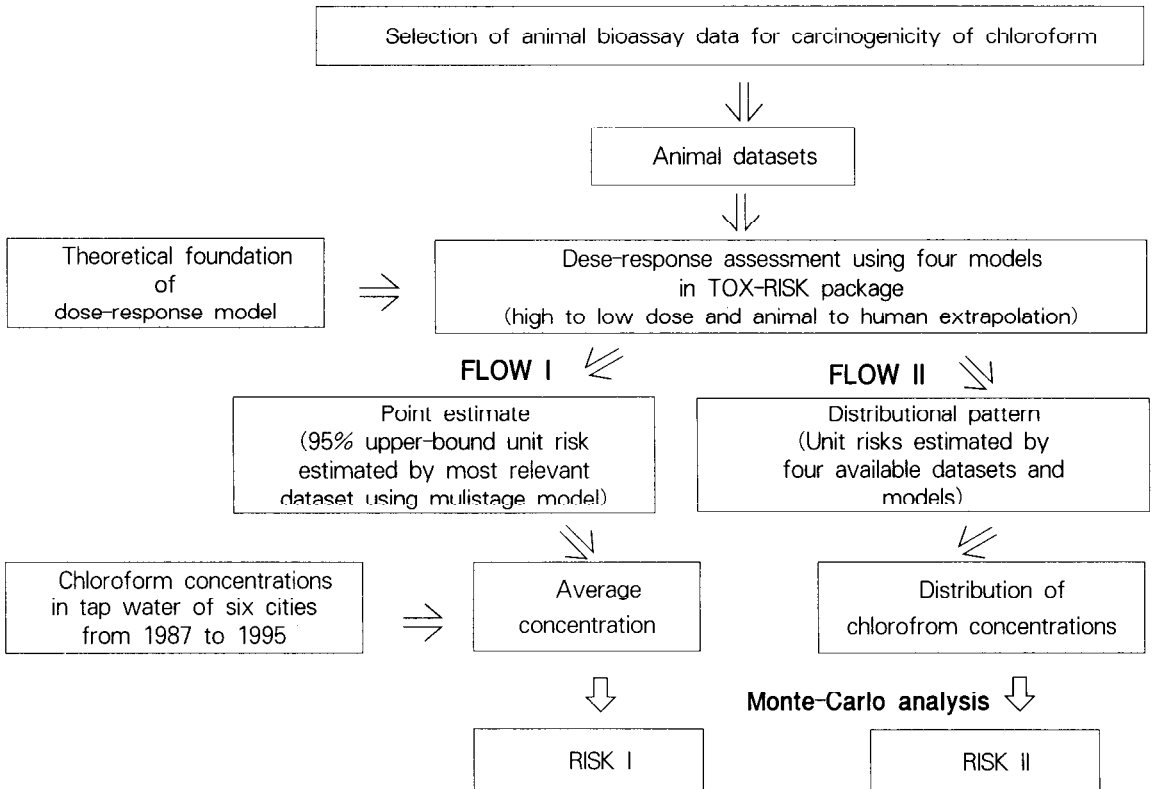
Selection of animal bioassay data for carcinogenicity of chloroform

Animal datasets

Theoretical foundation of dose-response model

Dese-response assessment using four models in TOX-RISK package (high to low dose and animal to human extrapolation)

FLOW I

FLOW II

Point estimate (95% upper-bound unit risk estimated by most relevant dataset using mulistage model)

Distributional pattern (Unit risks estimated by four available datasets and models)

Chloroform concentrations in tap water of six cities from 1987 to 1995

Average concentration

Distribution of chlorofrom concentrations

Monte-Carlo analysis

RISK I

RISK II